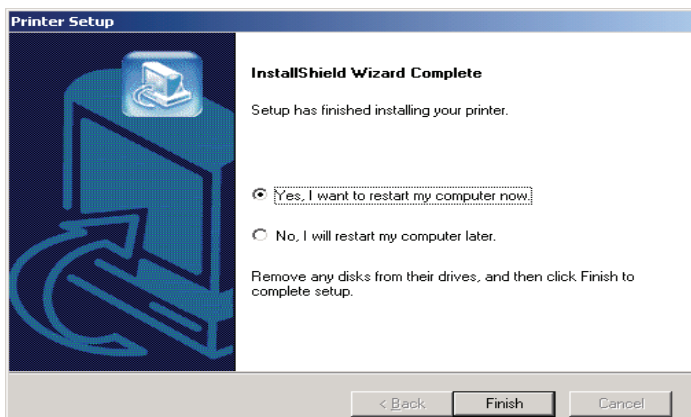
Printer Setup

InstallShield Wizard Complete

Setup has finished installing your printer.

Yes, I want to restart my computer now.

No, I will restart my computer later.

Remove any disks from their drives, and then click Finish to complete setup.

< Back | Finish | Cancel